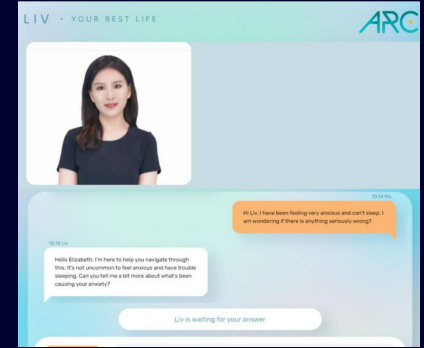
LIV • YOUR BEST LIFE

ARC

10:14 You

Hi Liv, I have been feeling very anxious and can't sleep. I am wondering if there is anything seriously wrong?

10:14 Liv

Hello Elizabeth, I'm here to help you navigate through this. It's not uncommon to feel anxious and have trouble sleeping. Can you tell me a bit more about what's been causing your anxiety?

Liv is waiting for your answer